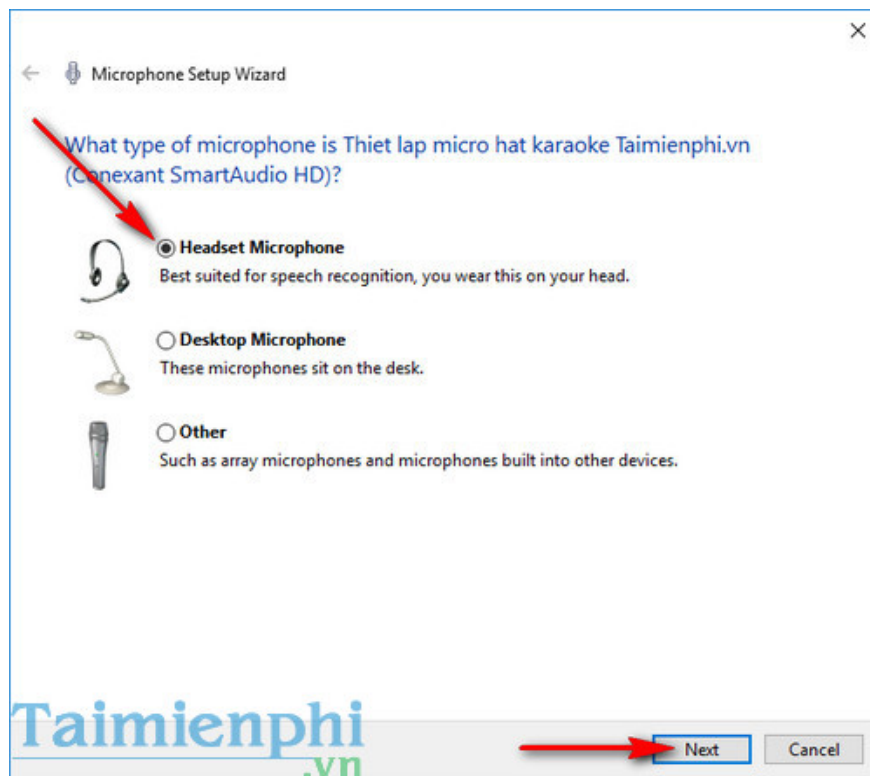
Microphone Setup Wizard

What type of microphone is Thiet lap micro hat karaoke Taimienphi.vn (Conexant SmartAudio HD)?

Headset Microphone
Best suited for speech recognition, you wear this on your head.

Desktop Microphone
These microphones sit on the desk.

Other
Such as array microphones and microphones built into other devices.

Taimienphi .vn

Next Cancel